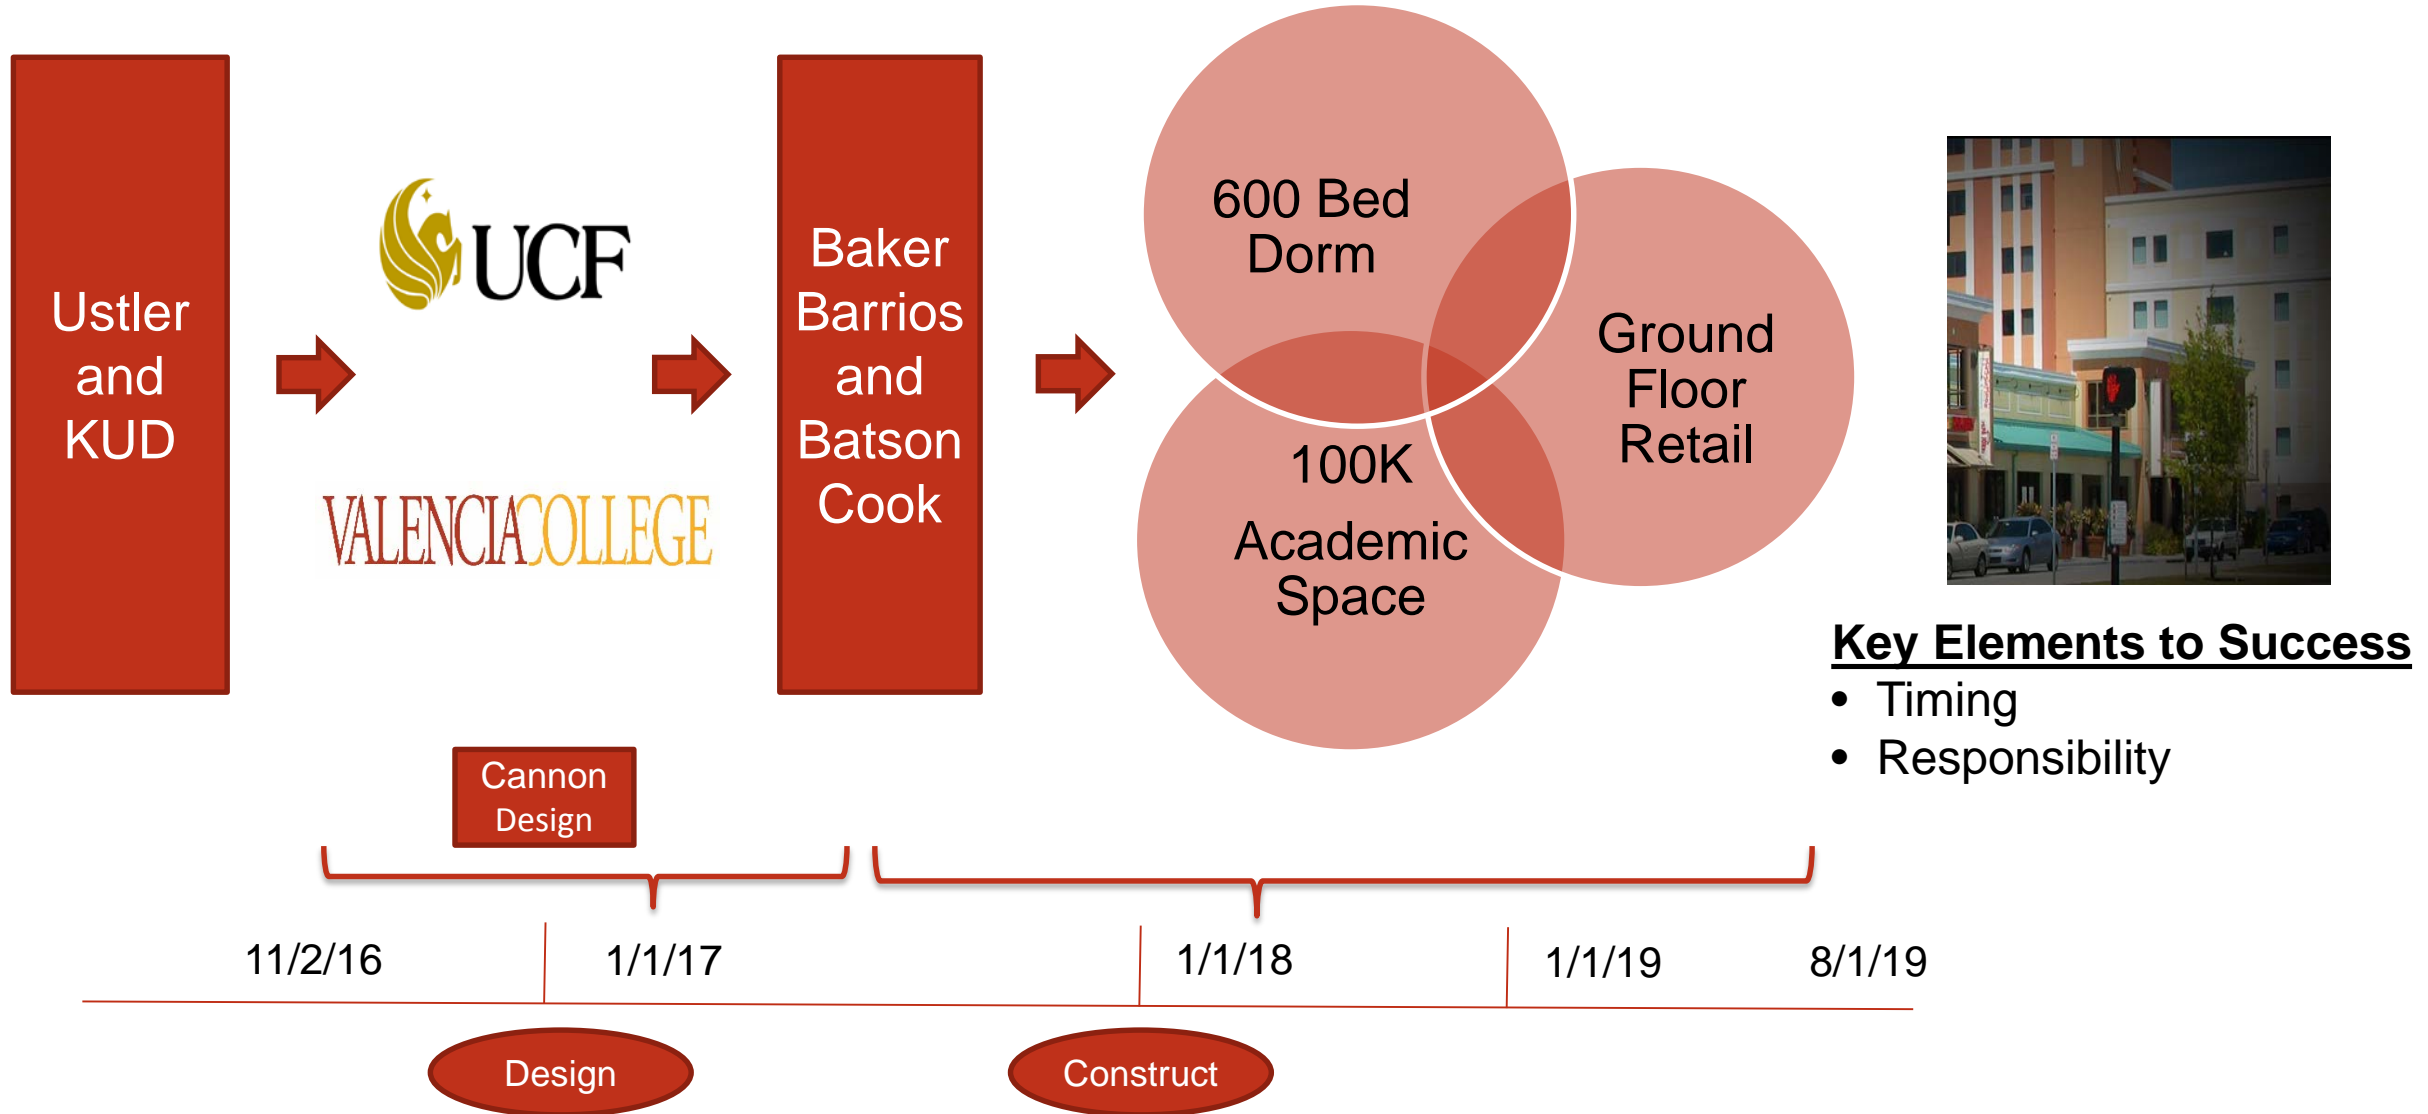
Ustler and KUD

UCF

VALENCIACOLLEGE

Baker Barrios and Batson Cook

600 Bed Dorm

Ground Floor Retail

100K Academic Space

Key Elements to Success
• Timing
• Responsibility

Cannon Design

11/2/16
1/1/17
1/1/18
1/1/19
8/1/19

Design
Construct